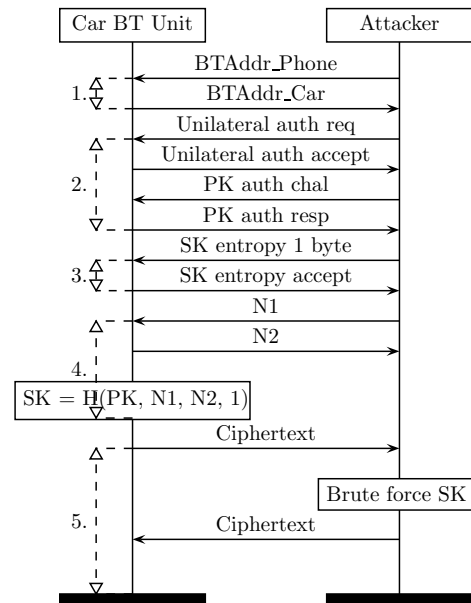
Car BT Unit

Attacker

BTAddr_Phone

1.

BTAddr_Car

Unilateral auth req

Unilateral auth accept

2.

PK auth chal

PK auth resp

SK entropy 1 byte

3.

SK entropy accept

N1

N2

4.

SK = H(PK, N1, N2, 1)

Ciphertext

Brute force SK

5.

Ciphertext